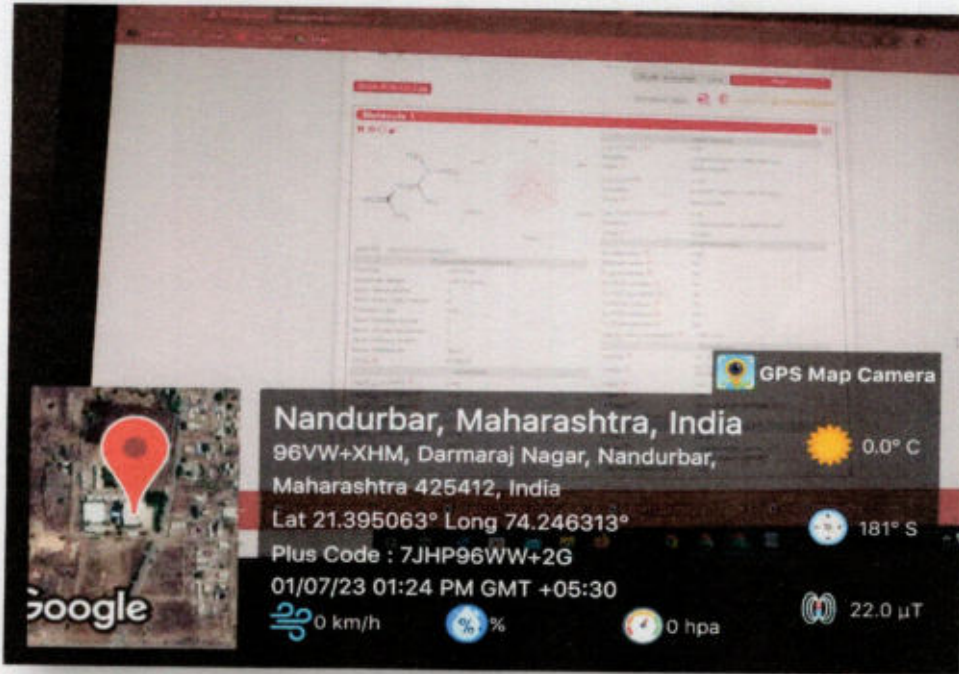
GPS Map Camera

Nandurbar, Maharashtra, India

96VW+XHM, Darmaraj Nagar, Nandurbar, Maharashtra 425412, India

Lat 21.395063° Long 74.246313°

Plus Code : 7JHP96WW+2G

01/07/23 01:24 PM GMT +05:30

0.0° C

181° S

22.0 μT

0 km/h

%

0 hpa

Google